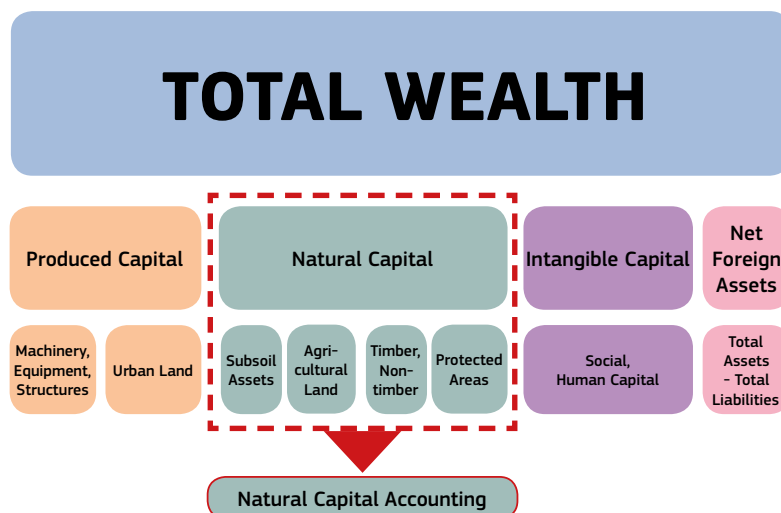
TOTAL WEALTH

Produced Capital

Machinery, Equipment, Structures

Urban Land

Natural Capital

Subsoil Assets

Agricultural Land

Timber, Non-timber

Protected Areas

Intangible Capital

Social, Human Capital

Net Foreign Assets

Total Assets – Total Liabilities

Natural Capital Accounting